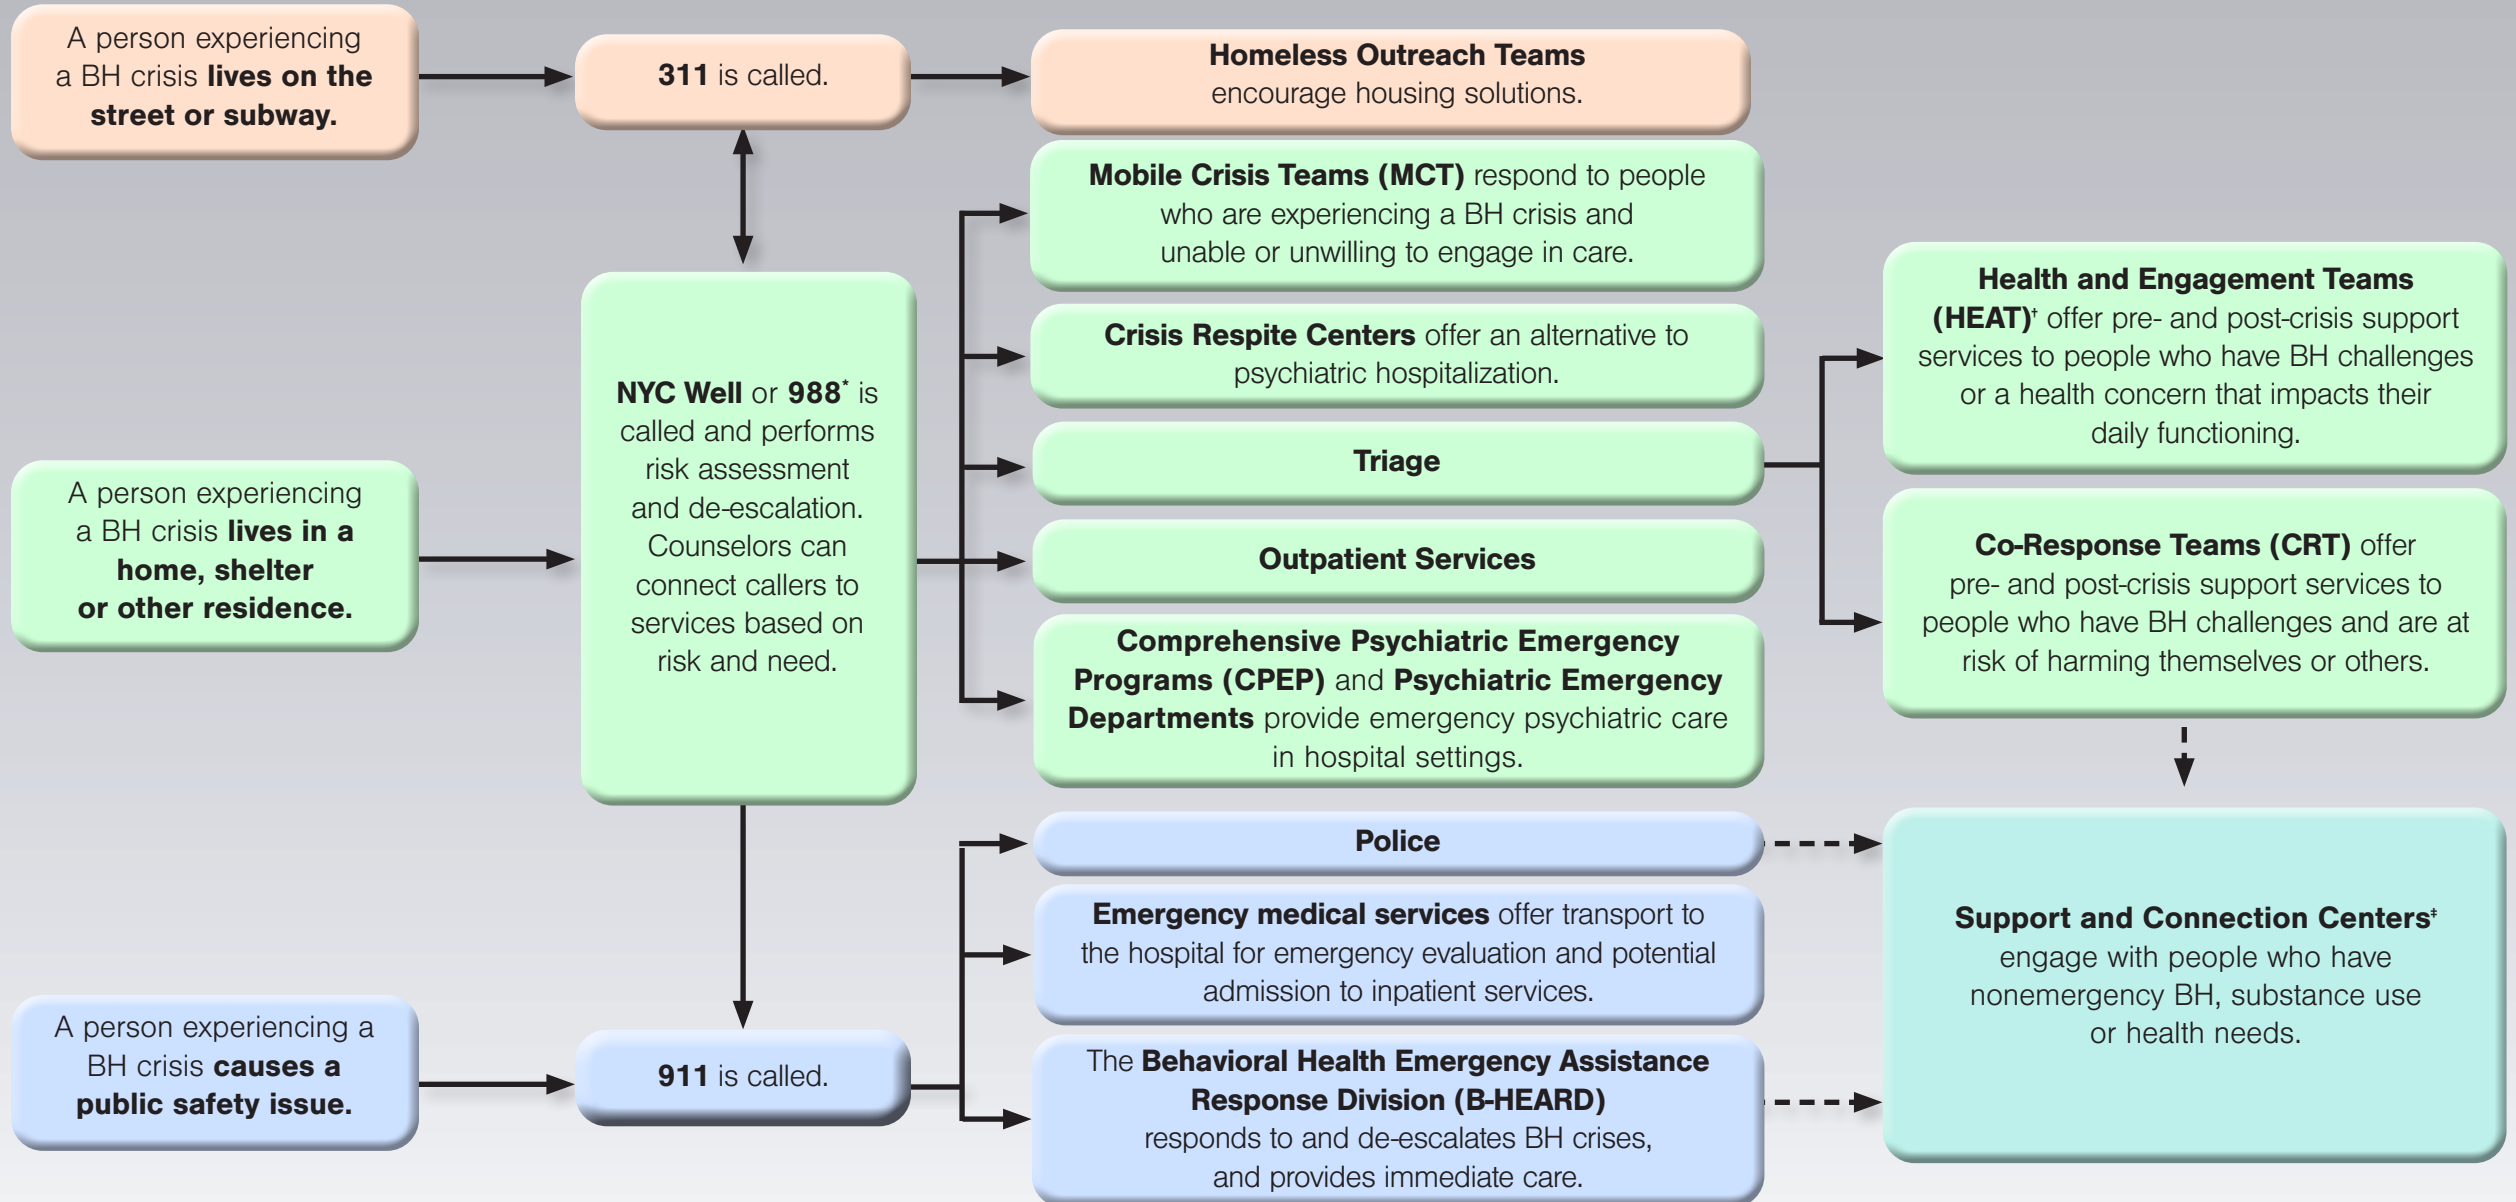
A person experiencing a BH crisis **lives on the street or subway.**

**311** is called.

**Homeless Outreach Teams** encourage housing solutions.

**Mobile Crisis Teams (MCT)** respond to people who are experiencing a BH crisis and unable or unwilling to engage in care.

**Health and Engagement Teams (HEAT)**$^{\dagger}$ offer pre- and post-crisis support services to people who have BH challenges or a health concern that impacts their daily functioning.

**Crisis Respite Centers** offer an alternative to psychiatric hospitalization.

**NYC Well** or **988**$^{*}$ is called and performs risk assessment and de-escalation. Counselors can connect callers to services based on risk and need.

**Triage**

A person experiencing a BH crisis **lives in a home, shelter or other residence.**

**Outpatient Services**

**Co-Response Teams (CRT)** offer pre- and post-crisis support services to people who have BH challenges and are at risk of harming themselves or others.

**Comprehensive Psychiatric Emergency Programs (CPEP)** and **Psychiatric Emergency Departments** provide emergency psychiatric care in hospital settings.

**Police**

**Emergency medical services** offer transport to the hospital for emergency evaluation and potential admission to inpatient services.

**Support and Connection Centers**$^{\ddagger}$ engage with people who have nonemergency BH, substance use or health needs.

A person experiencing a BH crisis **causes a public safety issue.**

**911** is called.

The **Behavioral Health Emergency Assistance Response Division (B-HEARD)** responds to and de-escalates BH crises, and provides immediate care.